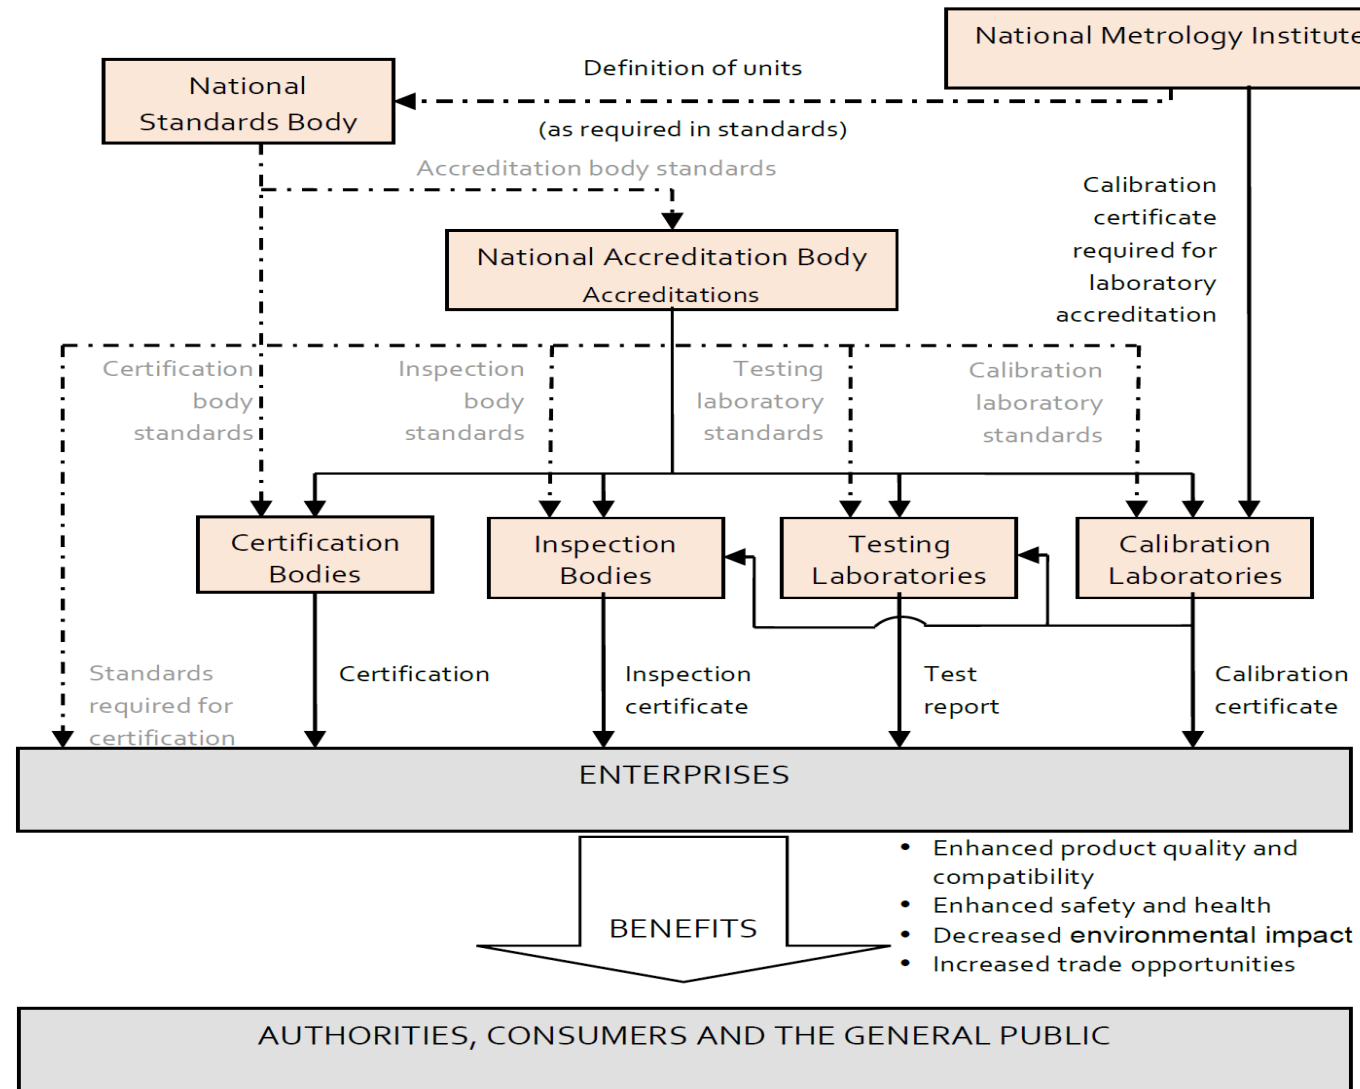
National Metrology Institute

National Standards Body

Definition of units

(as required in standards)

Accreditation body standards

Calibration certificate required for laboratory accreditation

National Accreditation Body
Accreditations

Certification body standards

Inspection body standards

Testing laboratory standards

Calibration laboratory standards

Certification Bodies

Inspection Bodies

Testing Laboratories

Calibration Laboratories

Standards required for certification

Certification

Inspection certificate

Test report

Calibration certificate

ENTERPRISES

BENEFITS

• Enhanced product quality and compatibility
• Enhanced safety and health
• Decreased environmental impact
• Increased trade opportunities

AUTHORITIES, CONSUMERS AND THE GENERAL PUBLIC